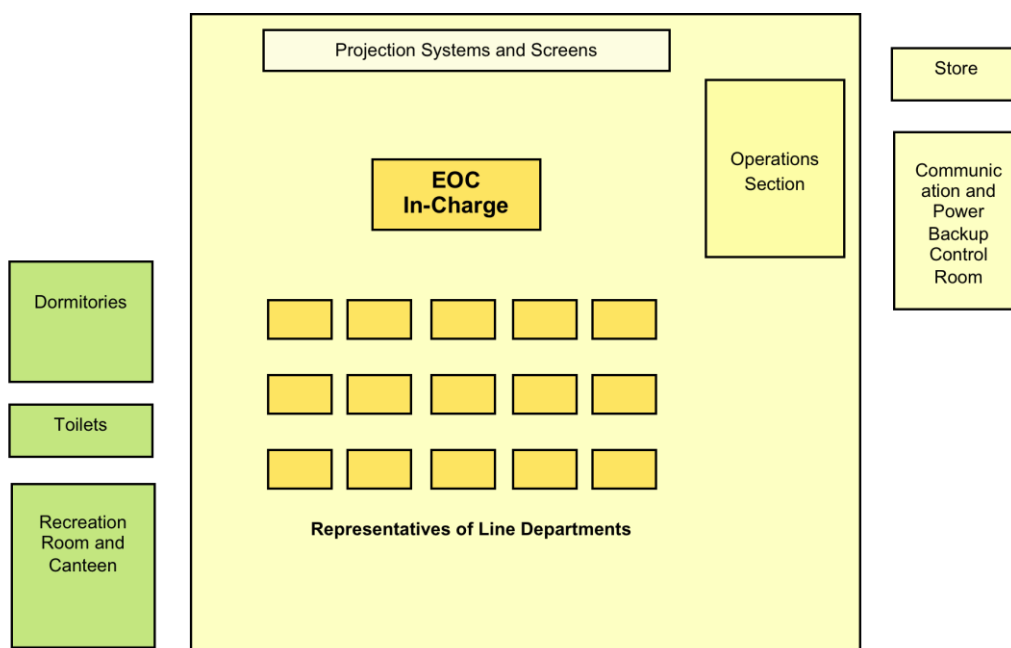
Projection Systems and Screens

Store

EOC In-Charge

Operations Section

Communication and Power Backup Control Room

Dormitories

Toilets

Recreation Room and Canteen

Representatives of Line Departments